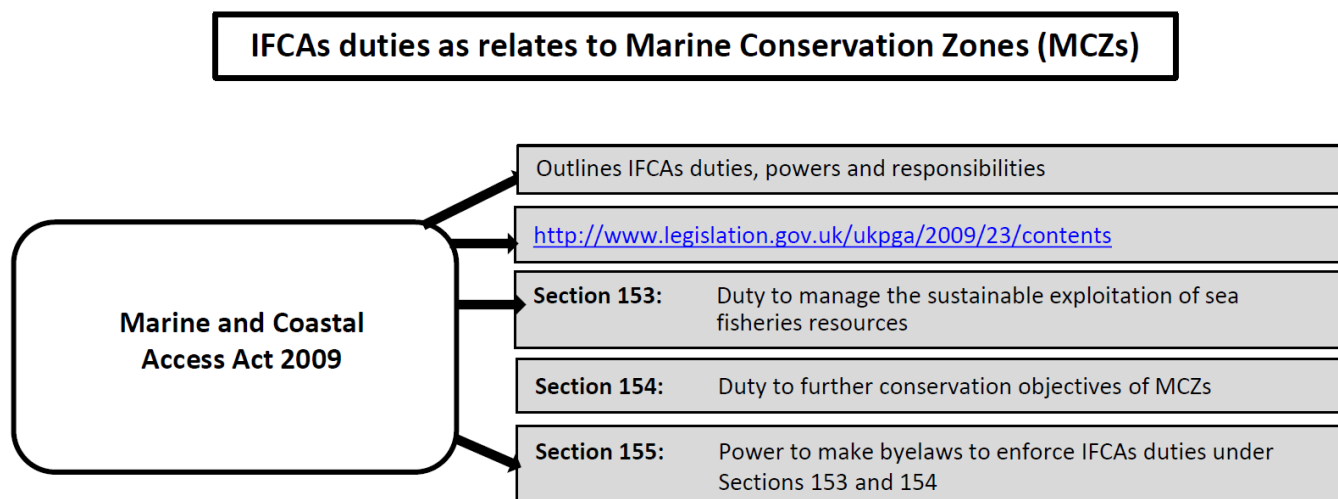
IFCAs duties as relates to Marine Conservation Zones (MCZs)

Marine and Coastal Access Act 2009

Outlines IFCAs duties, powers and responsibilities

http://www.legislation.gov.uk/ukpga/2009/23/contents

Section 153: Duty to manage the sustainable exploitation of sea fisheries resources

Section 154: Duty to further conservation objectives of MCZs

Section 155: Power to make byelaws to enforce IFCAs duties under Sections 153 and 154